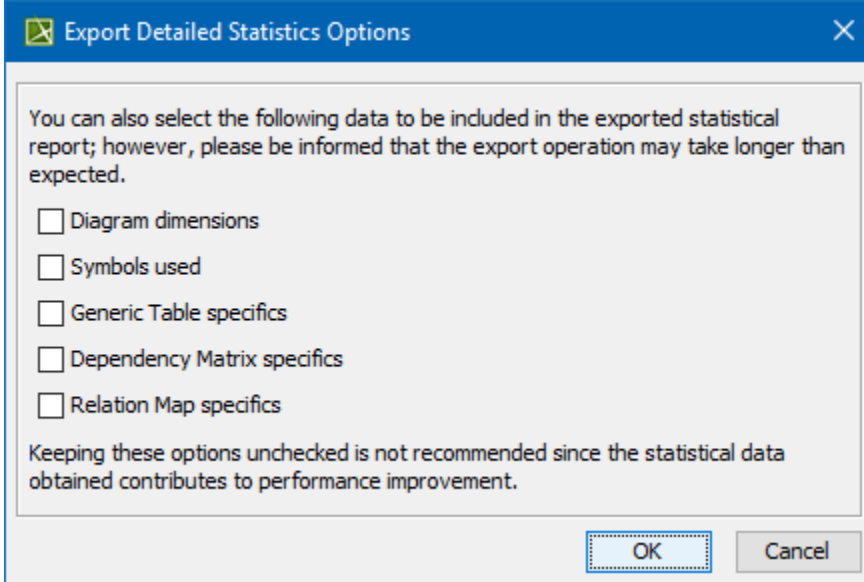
Export Detailed Statistics Options

You can also select the following data to be included in the exported statistical report; however, please be informed that the export operation may take longer than expected.

Diagram dimensions

Symbols used

Generic Table specifics

Dependency Matrix specifics

Relation Map specifics

Keeping these options unchecked is not recommended since the statistical data obtained contributes to performance improvement.

OK

Cancel